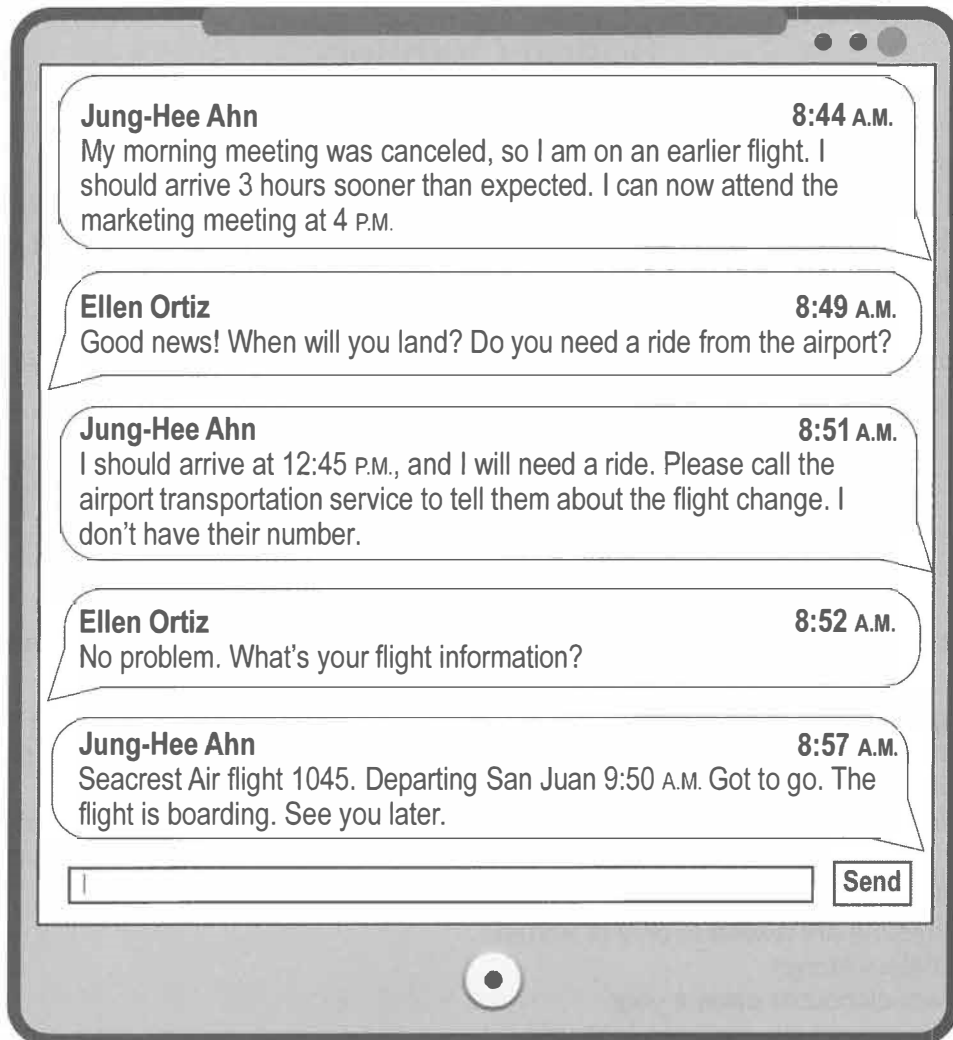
Jung-Hee Ahn 8:44 A.M.
My morning meeting was canceled, so I am on an earlier flight. I should arrive 3 hours sooner than expected. I can now attend the marketing meeting at 4 P.M.

Ellen Ortiz 8:49 A.M.
Good news! When will you land? Do you need a ride from the airport?

Jung-Hee Ahn 8:51 A.M.
I should arrive at 12:45 P.M., and I will need a ride. Please call the airport transportation service to tell them about the flight change. I don't have their number.

Ellen Ortiz 8:52 A.M.
No problem. What's your flight information?

Jung-Hee Ahn 8:57 A.M.
Seacrest Air flight 1045. Departing San Juan 9:50 A.M. Got to go. The flight is boarding. See you later.

Send